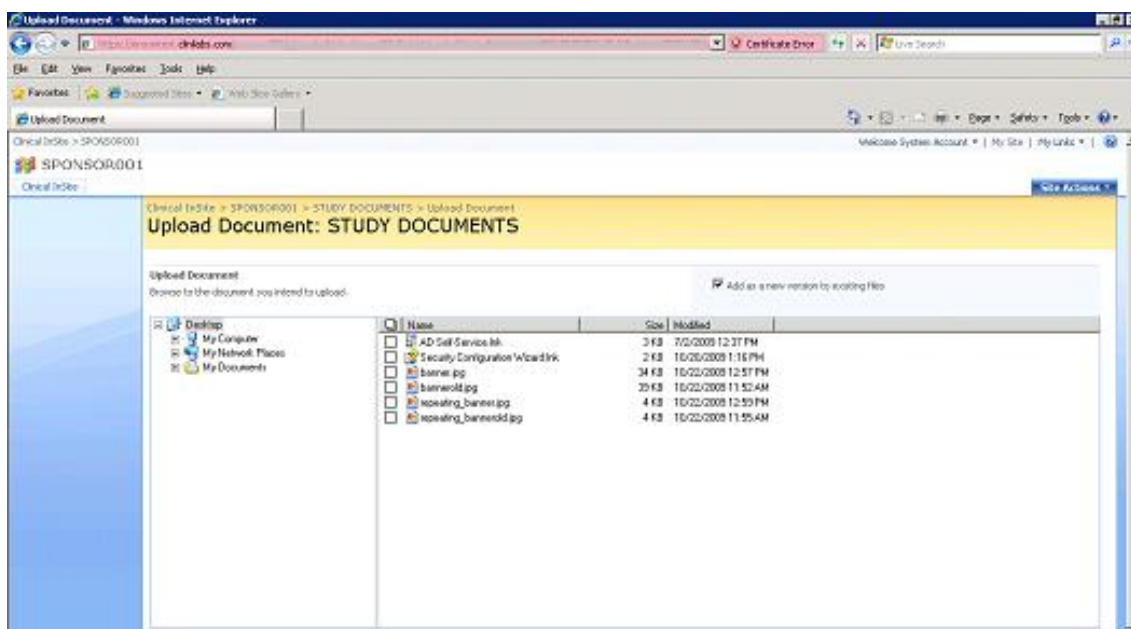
Upload Document - Windows Internet Explorer

https://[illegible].clinlabs.com

Certificate Error

Live Search

File Edit View Favorites Tools Help

Favorites

Suggested Sites

Web Slice Gallery

Upload Document

Page Safety Tools

Clinical InSite > SPONSOR001

Welcome System Account | My Site | My Links |

SPONSOR001

Clinical InSite

Site Actions

Clinical InSite > SPONSOR001 > STUDY DOCUMENTS > Upload Document

Upload Document: STUDY DOCUMENTS

Upload Document

Browse to the document you intend to upload.

Add as a new version to existing files

Desktop
My Computer
My Network Places
My Documents

| | Name | Size | Modified |
|---|---|---|---|
| | AD Self-Service.lnk | 3 KB | 7/2/2009 12:37 PM |
| | Security Configuration Wizard.lnk | 2 KB | 10/20/2009 1:16 PM |
| | banner.jpg | 34 KB | 10/22/2009 12:57 PM |
| | banneroldjpg | 39 KB | 10/22/2009 11:52 AM |
| | repeating_banner.jpg | 4 KB | 10/22/2009 12:59 PM |
| | repeating_banneroldjpg | 4 KB | 10/22/2009 11:55 AM |